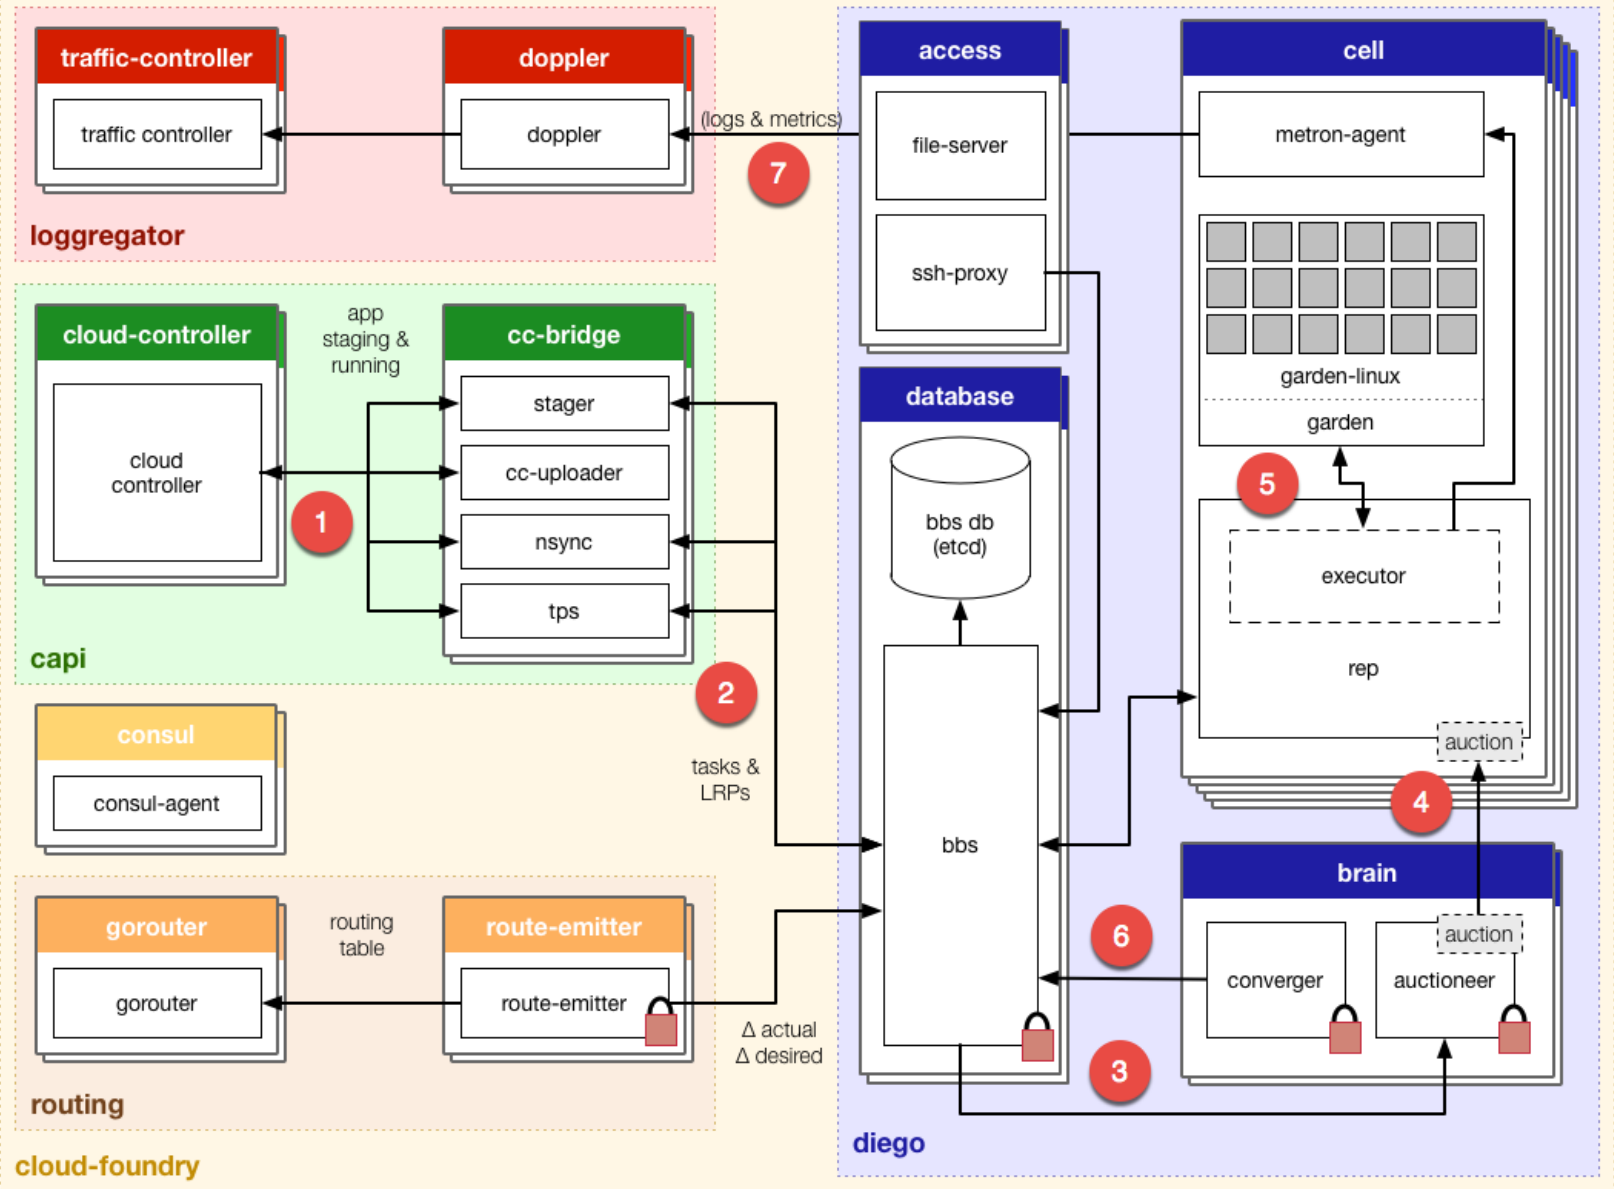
traffic-controller

traffic controller

doppler

doppler

(logs & metrics)

7

loggregator

access

file-server

ssh-proxy

cell

metron-agent

garden-linux

garden

cloud-controller

cloud controller

app staging & running

cc-bridge

stager

cc-uploader

nsync

tps

1

capi

database

bbs db (etcd)

5

executor

rep

auction

2

consul

consul-agent

tasks & LRPs

bbs

4

brain

gorouter

gorouter

routing table

route-emitter

route-emitter

6

converger

auction

auctioneer

$\Delta$ actual
$\Delta$ desired

3

routing

diego

cloud-foundry